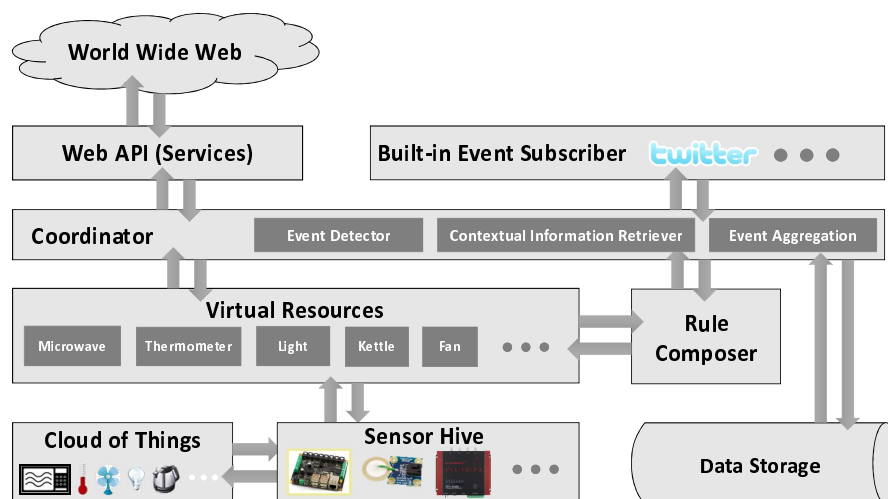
World Wide Web

Web API (Services)

Built-in Event Subscriber twitter ● ● ●

Coordinator

Event Detector

Contextual Information Retriever

Event Aggregation

Virtual Resources

Microwave

Thermometer

Light

Kettle

Fan

● ● ●

Rule Composer

Cloud of Things

Sensor Hive

● ● ●

Data Storage